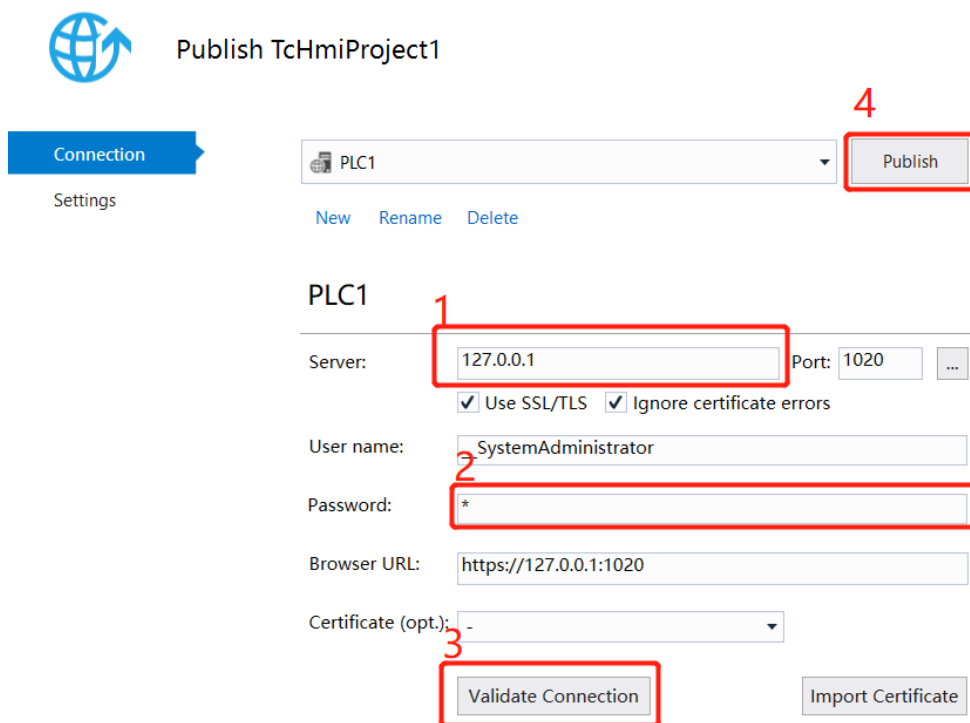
Publish TcHmiProject1

Connection

Settings

PLC1

4

Publish

New Rename Delete

PLC1

1

Server: 127.0.0.1 Port: 1020 ...

Use SSL/TLS Ignore certificate errors

User name: __SystemAdministrator

2

Password: *

Browser URL: https://127.0.0.1:1020

Certificate (opt.): -

3

Validate Connection

Import Certificate